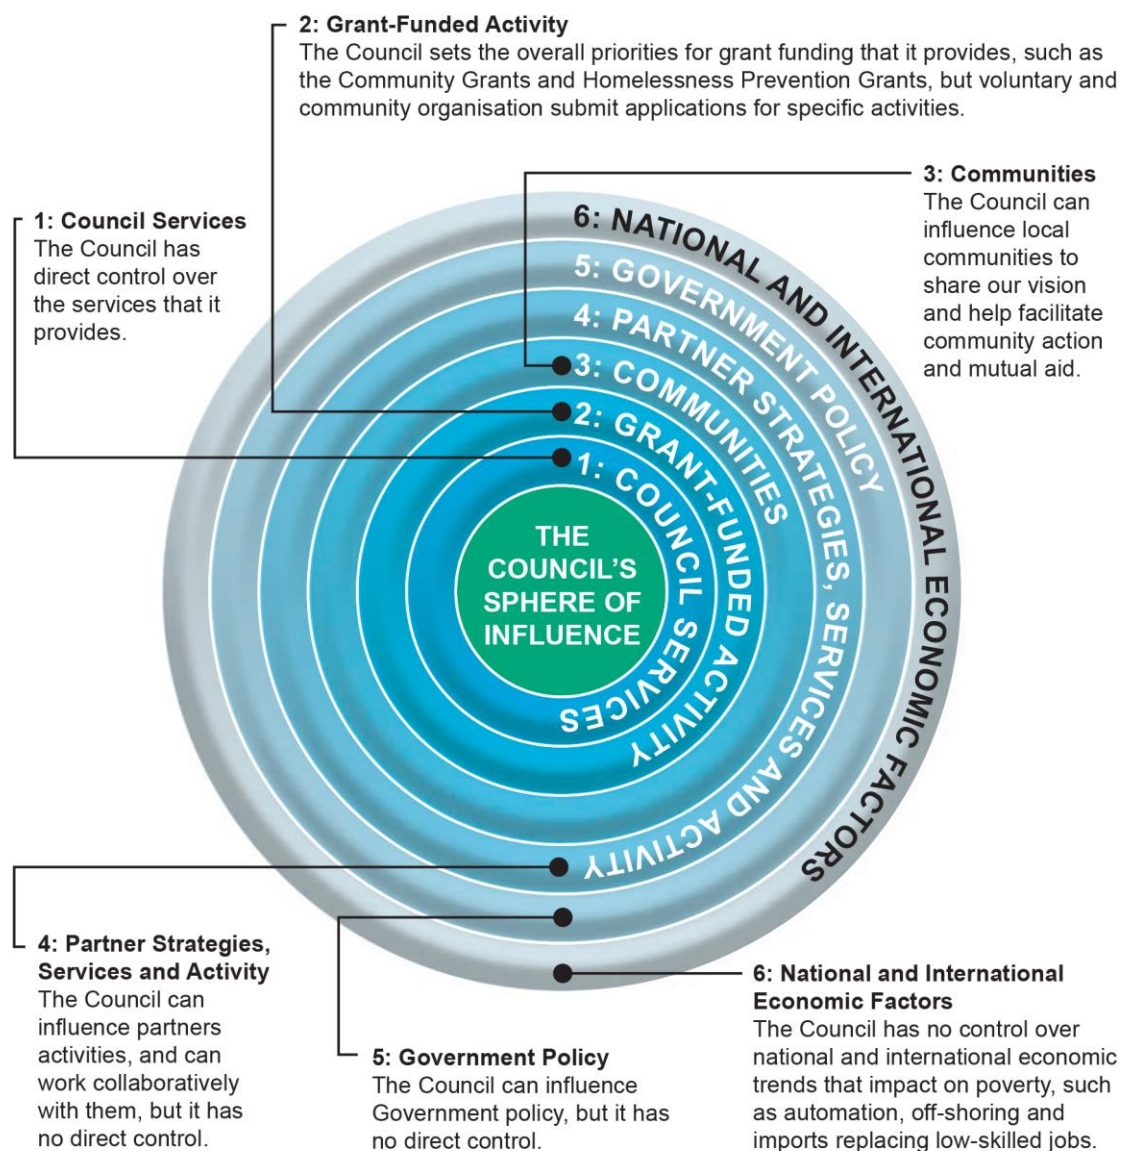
2: Grant-Funded Activity
The Council sets the overall priorities for grant funding that it provides, such as the Community Grants and Homelessness Prevention Grants, but voluntary and community organisation submit applications for specific activities.

1: Council Services
The Council has direct control over the services that it provides.

3: Communities
The Council can influence local communities to share our vision and help facilitate community action and mutual aid.

6: NATIONAL AND INTERNATIONAL ECONOMIC FACTORS

5: GOVERNMENT POLICY

4: PARTNER STRATEGIES, SERVICES AND ACTIVITY

3: COMMUNITIES

2: GRANT-FUNDED ACTIVITY

1: COUNCIL SERVICES

THE COUNCIL'S SPHERE OF INFLUENCE

4: Partner Strategies, Services and Activity
The Council can influence partners activities, and can work collaboratively with them, but it has no direct control.

5: Government Policy
The Council can influence Government policy, but it has no direct control.

6: National and International Economic Factors
The Council has no control over national and international economic trends that impact on poverty, such as automation, off-shoring and imports replacing low-skilled jobs.